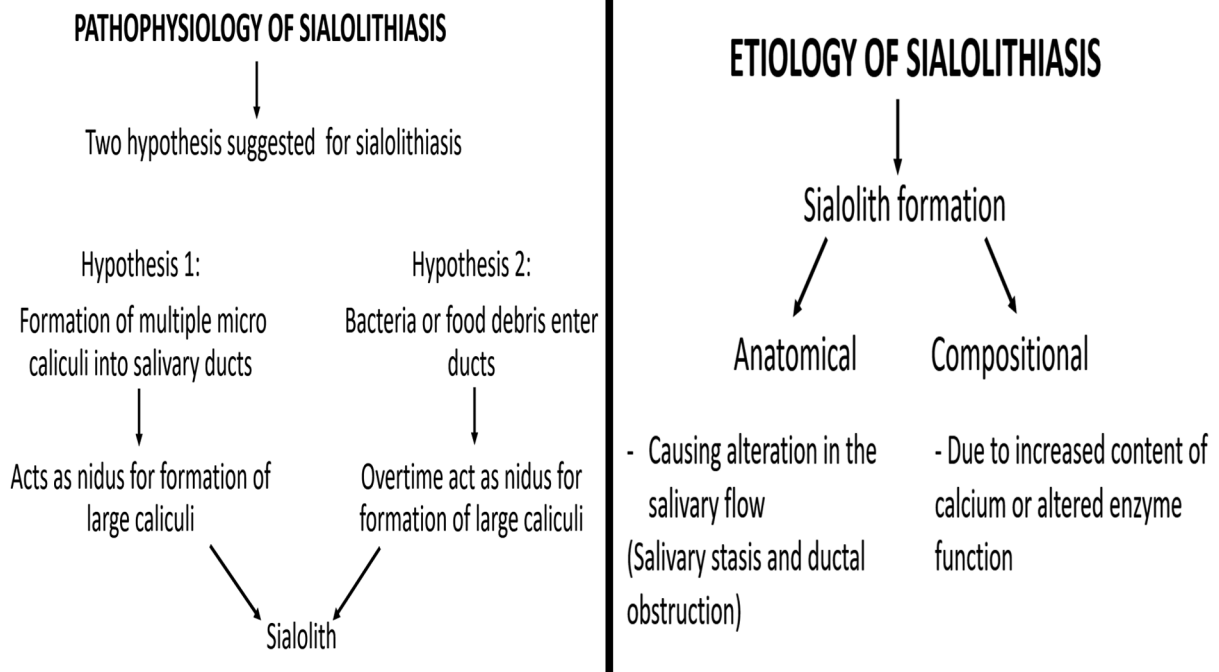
PATHOPHYSIOLOGY OF SIALOLITHIASIS

Two hypothesis suggested for sialolithiasis

Hypothesis 1:

Formation of multiple micro caliculi into salivary ducts

Acts as nidus for formation of large caliculi

Hypothesis 2:

Bacteria or food debris enter ducts

Overtime act as nidus for formation of large caliculi

Sialolith

ETIOLOGY OF SIALOLITHIASIS

Sialolith formation

Anatomical

- Causing alteration in the salivary flow
(Salivary stasis and ductal obstruction)

Compositional

- Due to increased content of calcium or altered enzyme function